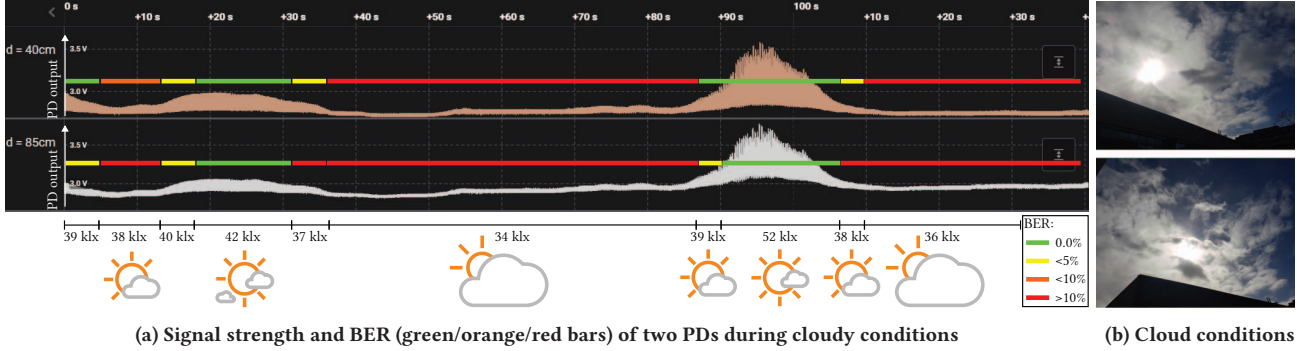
0 s +10 s +20 s +30 s +40 s +50 s +60 s +70 s +80 s +90 s 100 s +10 s +20 s +30 s

d = 40cm
3.5 V
3.0 V
PD output

d = 85cm
3.5 V
3.0 V
PD output

39 klx 38 klx 40 klx 42 klx 37 klx 34 klx 39 klx 52 klx 38 klx 36 klx

BER:
0.0%
<5%
<10%
>10%

(a) Signal strength and BER (green/orange/red bars) of two PDs during cloudy conditions

(b) Cloud conditions